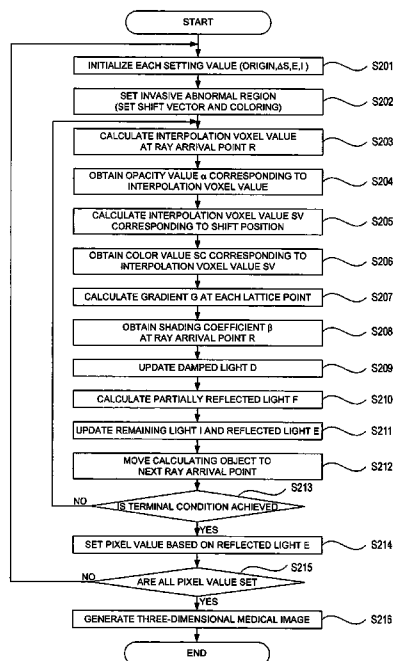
START

INITIALIZE EACH SETTING VALUE (ORIGIN,ΔS,E,I)
S201

SET INVASIVE ABNORMAL REGION (SET SHIFT VECTOR AND COLORING)
S202

CALCULATE INTERPOLATION VOXEL VALUE AT RAY ARRIVAL POINT R
S203

OBTAIN OPACITY VALUE α CORRESPONDING TO INTERPOLATION VOXEL VALUE
S204

CALCULATE INTERPOLATION VOXEL VALUE SV CORRESPONDING TO SHIFT POSITION
S205

OBTAIN COLOR VALUE SC CORRESPONDING TO INTERPOLATION VOXEL VALUE SV
S206

CALCULATE GRADIENT G AT EACH LATTICE POINT
S207

OBTAIN SHADING COEFFICIENT β AT RAY ARRIVAL POINT R
S208

UPDATE DAMPED LIGHT D
S209

CALCULATE PARTIALLY REFLECTED LIGHT F
S210

UPDATE REMAINING LIGHT I AND REFLECTED LIGHT E
S211

MOVE CALCULATING OBJECT TO NEXT RAY ARRIVAL POINT
S212

S213
NO
IS TERMINAL CONDITION ACHIEVED
YES

SET PIXEL VALUE BASED ON REFLECTED LIGHT E
S214

S215
NO
ARE ALL PIXEL VALUE SET
YES

GENERATE THREE-DIMENSIONAL MEDICAL IMAGE
S216

END